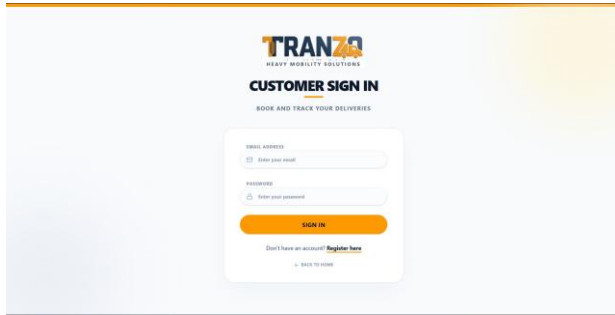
TRANZO
HEAVY MOBILITY SOLUTIONS

CUSTOMER SIGN IN

BOOK AND TRACK YOUR DELIVERIES

EMAIL ADDRESS
Enter your email

PASSWORD
Enter your password

SIGN IN

Don't have an account? Register here

← BACK TO HOME